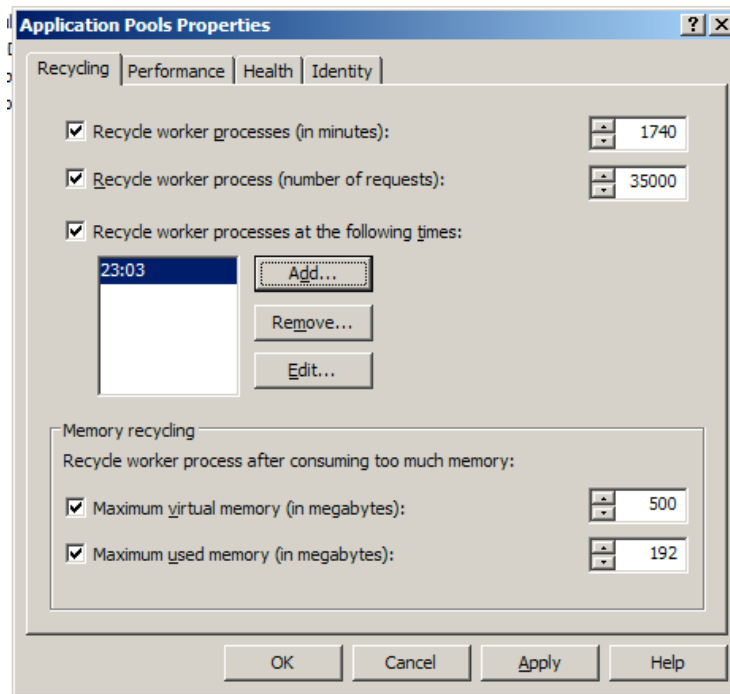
Application Pools Properties

?

X

Recycling

Performance

Health

Identity

Recycle worker processes (in minutes):

1740

Recycle worker process (number of requests):

35000

Recycle worker processes at the following times:

23:03

Add...

Remove...

Edit...

Memory recycling

Recycle worker process after consuming too much memory:

Maximum virtual memory (in megabytes):

500

Maximum used memory (in megabytes):

192

OK

Cancel

Apply

Help